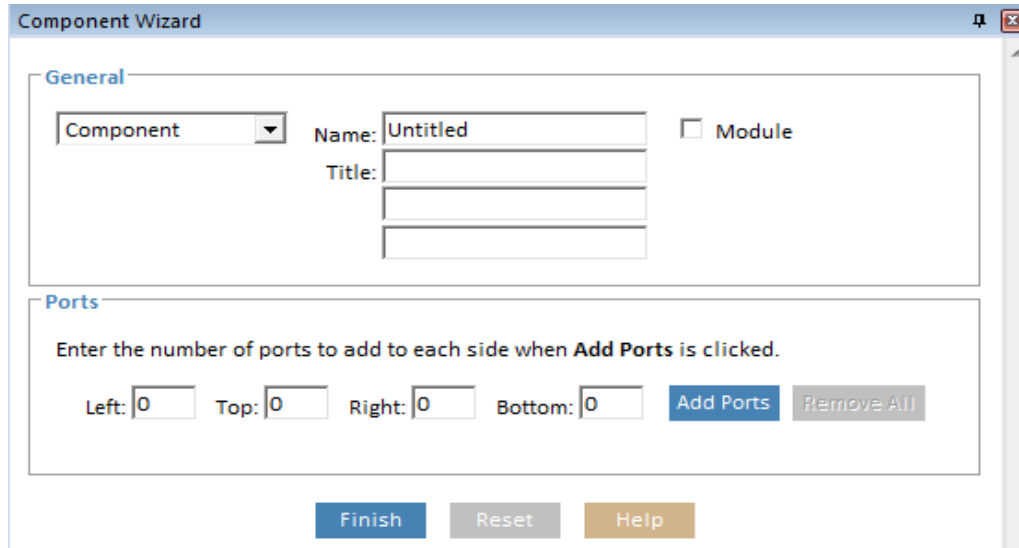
Component Wizard

General

Component

Name: Untitled

Title:

Module

Ports

Enter the number of ports to add to each side when **Add Ports** is clicked.

Left: 0 Top: 0 Right: 0 Bottom: 0

Add Ports

Remove All

Finish

Reset

Help